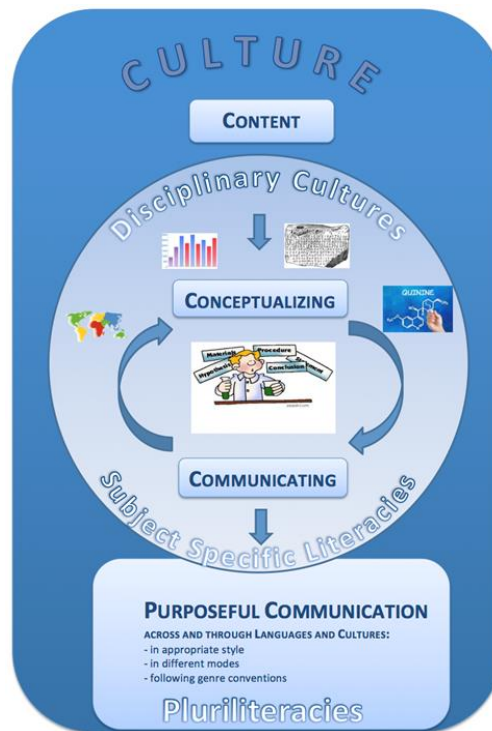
CULTURE

CONTENT

Disciplinary Cultures

CONCEPTUALIZING

QUININE

Materials
Procedure
Hypothesis
Conclusion
Results

COMMUNICATING

Subject Specific Literacies

PURPOSEFUL COMMUNICATION

ACROSS AND THROUGH LANGUAGES AND CULTURES:
- in appropriate style
- in different modes
- following genre conventions

Pluriliteracies